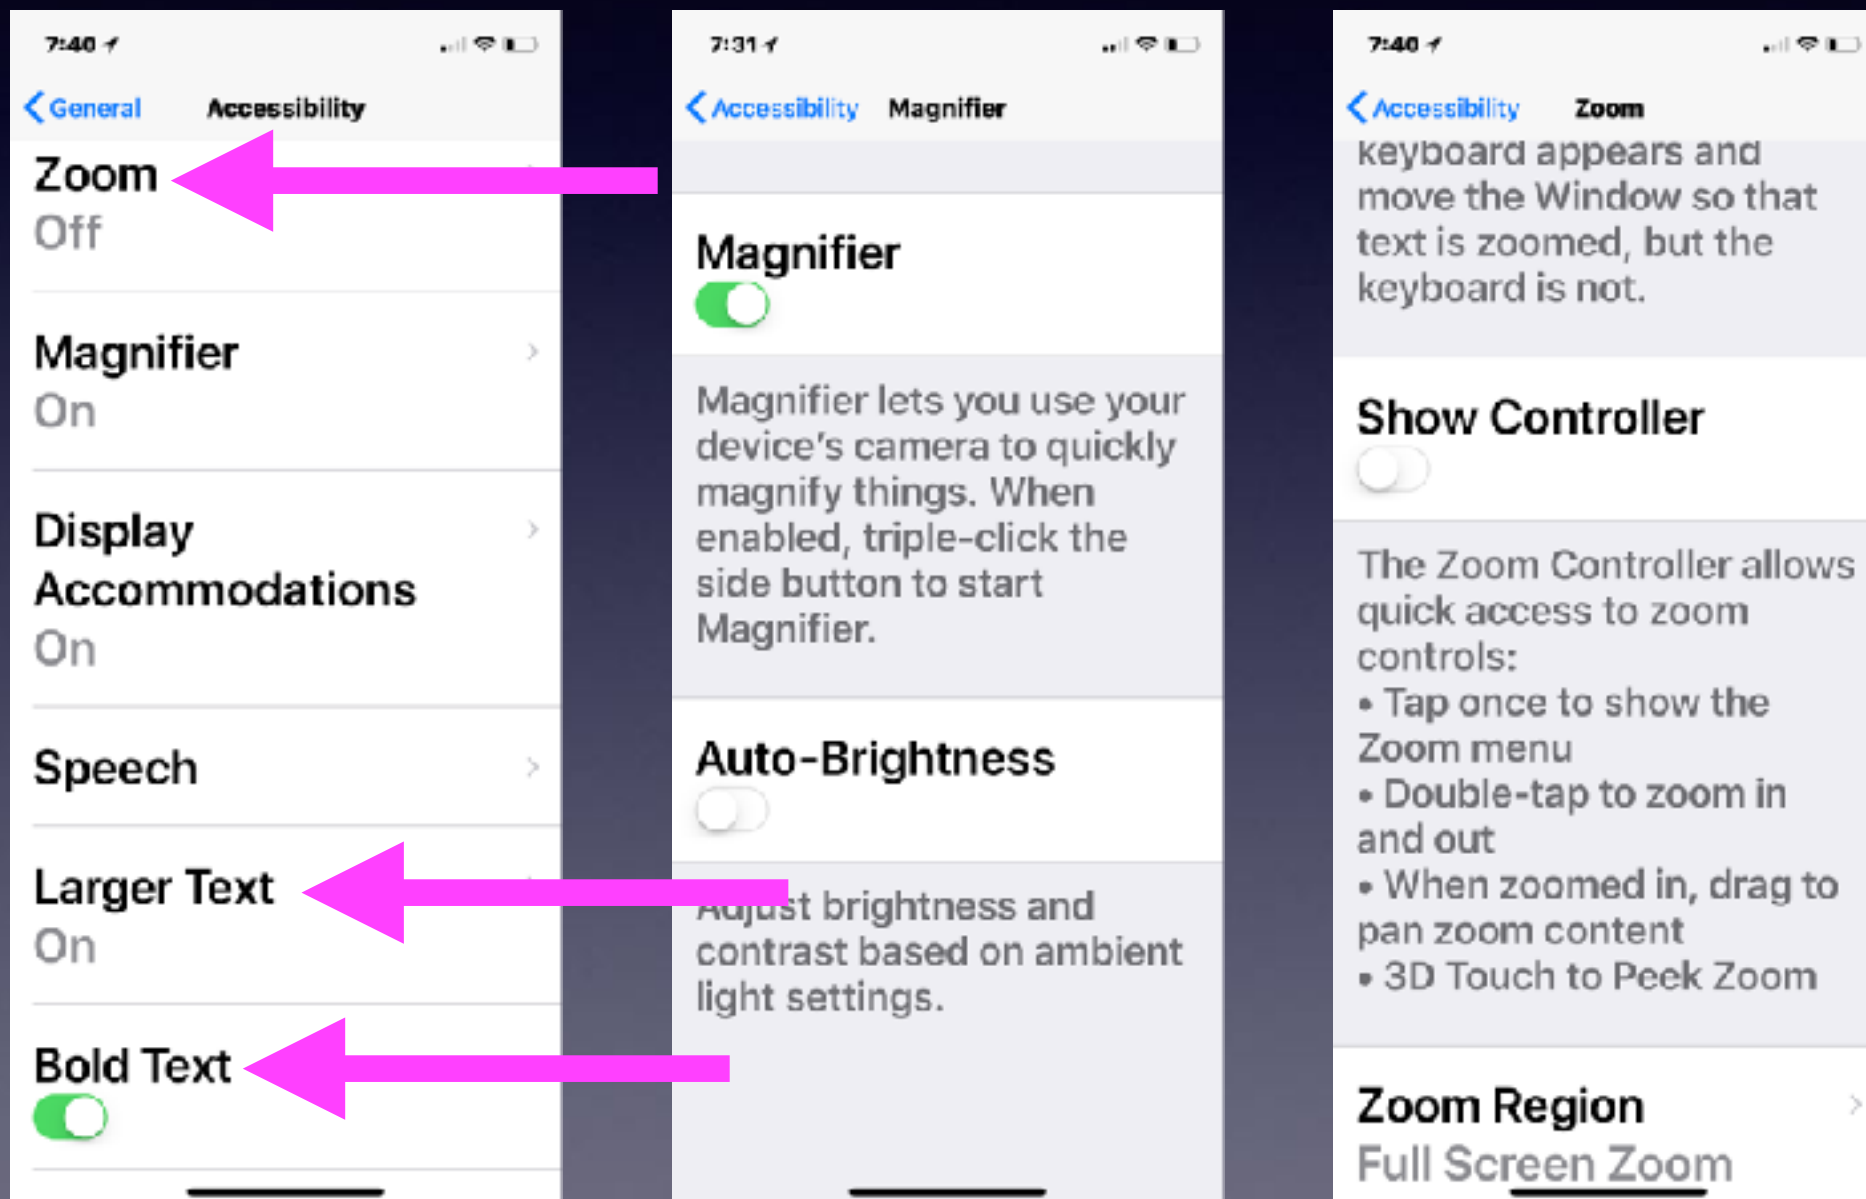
7:40

General Accessibility

Zoom
Off

Magnifier
On

Display Accommodations
On

Speech

Larger Text
On

Bold Text

7:31

Accessibility Magnifier

Magnifier

Magnifier lets you use your device's camera to quickly magnify things. When enabled, triple-click the side button to start Magnifier.

Auto-Brightness

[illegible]st brightness and contrast based on ambient light settings.

7:40

Accessibility Zoom

keyboard appears and move the Window so that text is zoomed, but the keyboard is not.

Show Controller

The Zoom Controller allows quick access to zoom controls:
• Tap once to show the Zoom menu
• Double-tap to zoom in and out
• When zoomed in, drag to pan zoom content
• 3D Touch to Peek Zoom

Zoom Region
Full Screen Zoom